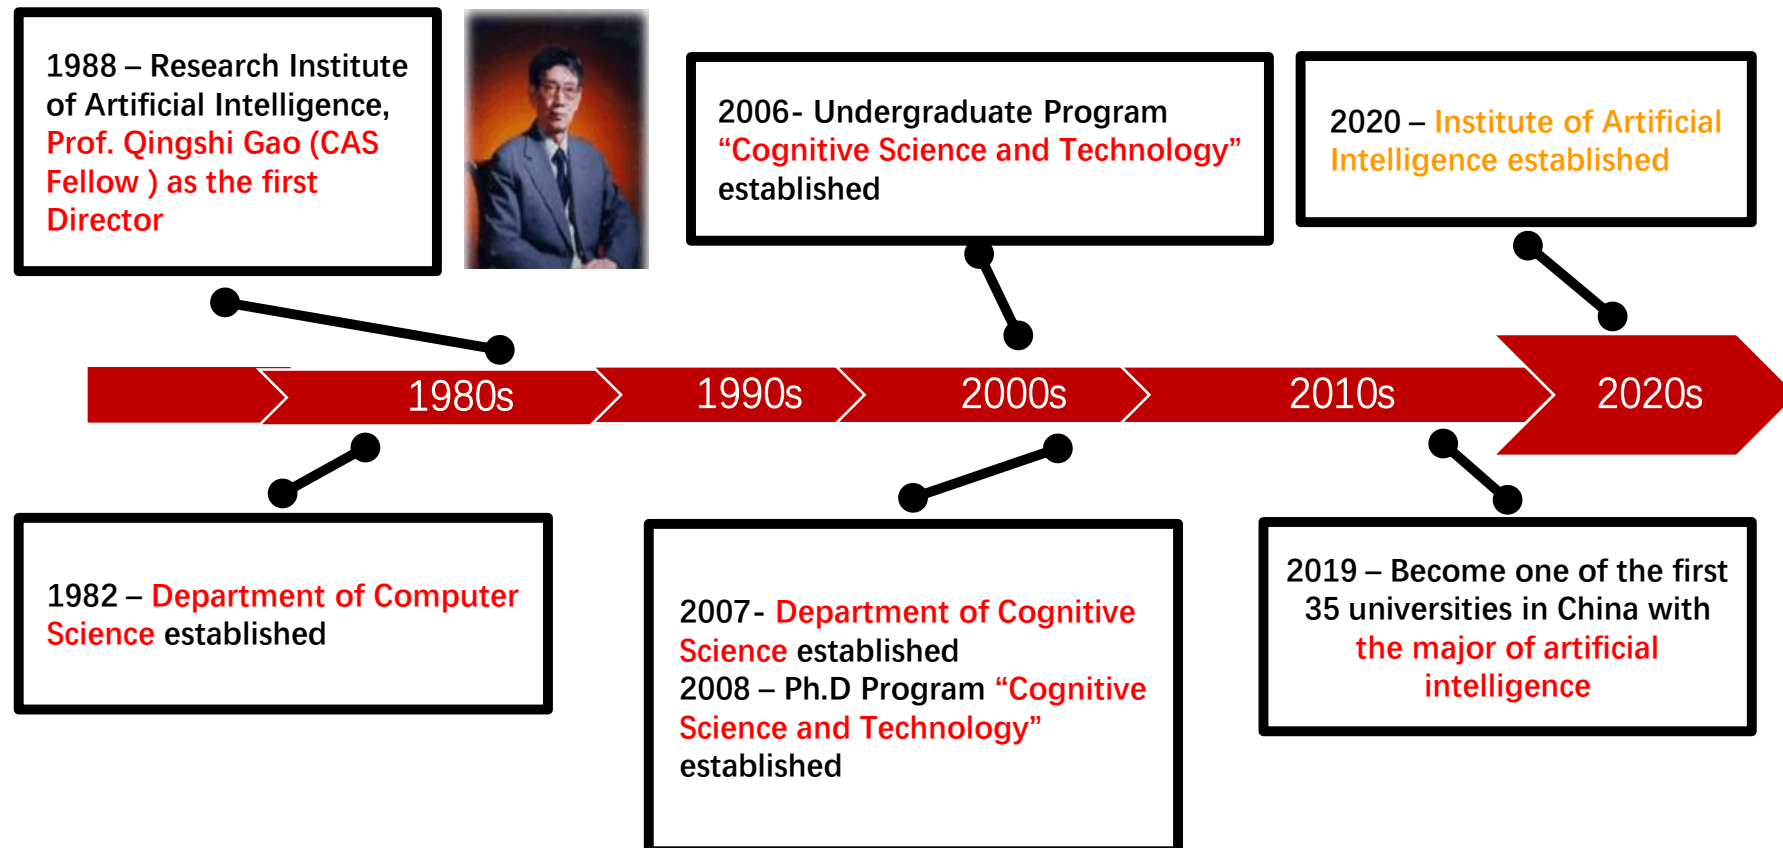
1988 – Research Institute of Artificial Intelligence, Prof. Qingshi Gao (CAS Fellow ) as the first Director

2006- Undergraduate Program “Cognitive Science and Technology” established

2020 – Institute of Artificial Intelligence established

1980s

1990s

2000s

2010s

2020s

1982 – Department of Computer Science established

2007- Department of Cognitive Science established
2008 – Ph.D Program “Cognitive Science and Technology” established

2019 – Become one of the first 35 universities in China with the major of artificial intelligence